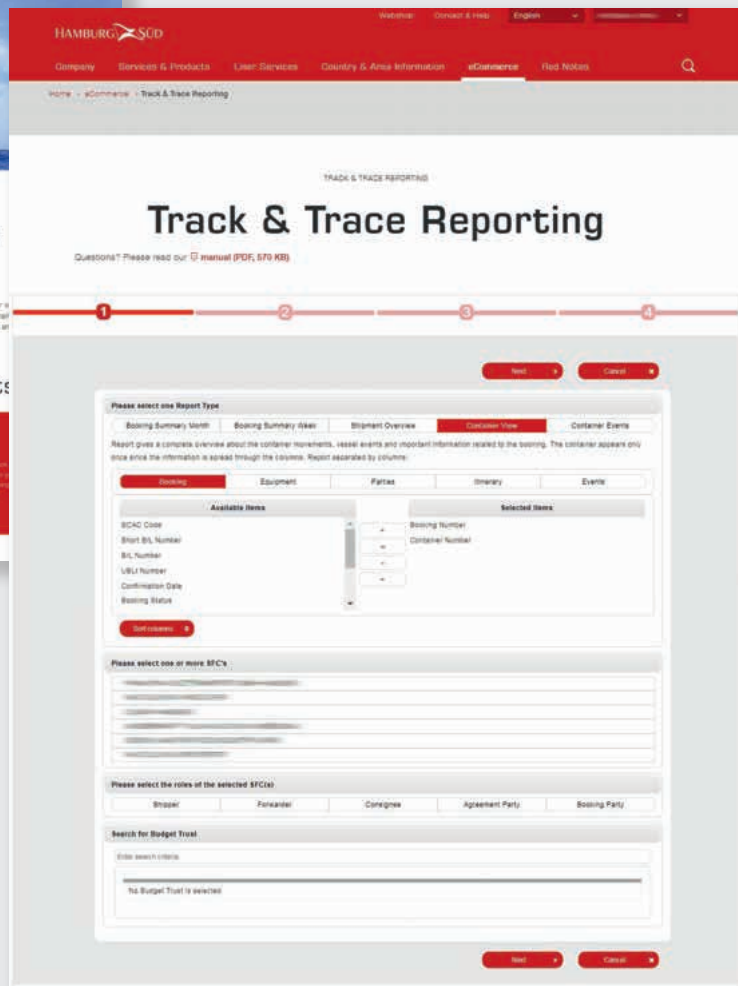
HAMBURG SÜD

Webchat Contact & Help English

Company Services & Products Liner Services Country & Area Information eCommerce Red Notes

Home › eCommerce › Track & Trace Reporting

TRACK & TRACE REPORTING

Track & Trace Reporting

Questions? Please read our manual (PDF, 570 KB)

1 2 3 4

Next Cancel

Please select one Report Type

| Booking Summary Month | Booking Summary Week | Shipment Overview | Container View | Container Events |
|---|---|---|---|---|

Report gives a complete overview about the container movements, vessel events and important information related to the booking. The container appears only once since the information is spread through the columns. Report separated by columns.

| Booking | Equipment | Parties | Itinerary | Events |
|---|---|---|---|---|

Available Items

SCAC Code
Short B/L Number
B/L Number
UBLI Number
Confirmation Date
Booking Status

Selected Items

Booking Number
Container Number

Sort columns

Please select one or more SFC's

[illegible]

Please select the roles of the selected SFC(s)

| Shipper | Forwarder | Consignee | Agreement Party | Booking Party |
|---|---|---|---|---|

Search for Budget Trust

Enter search criteria

No Budget Trust is selected

Next Cancel